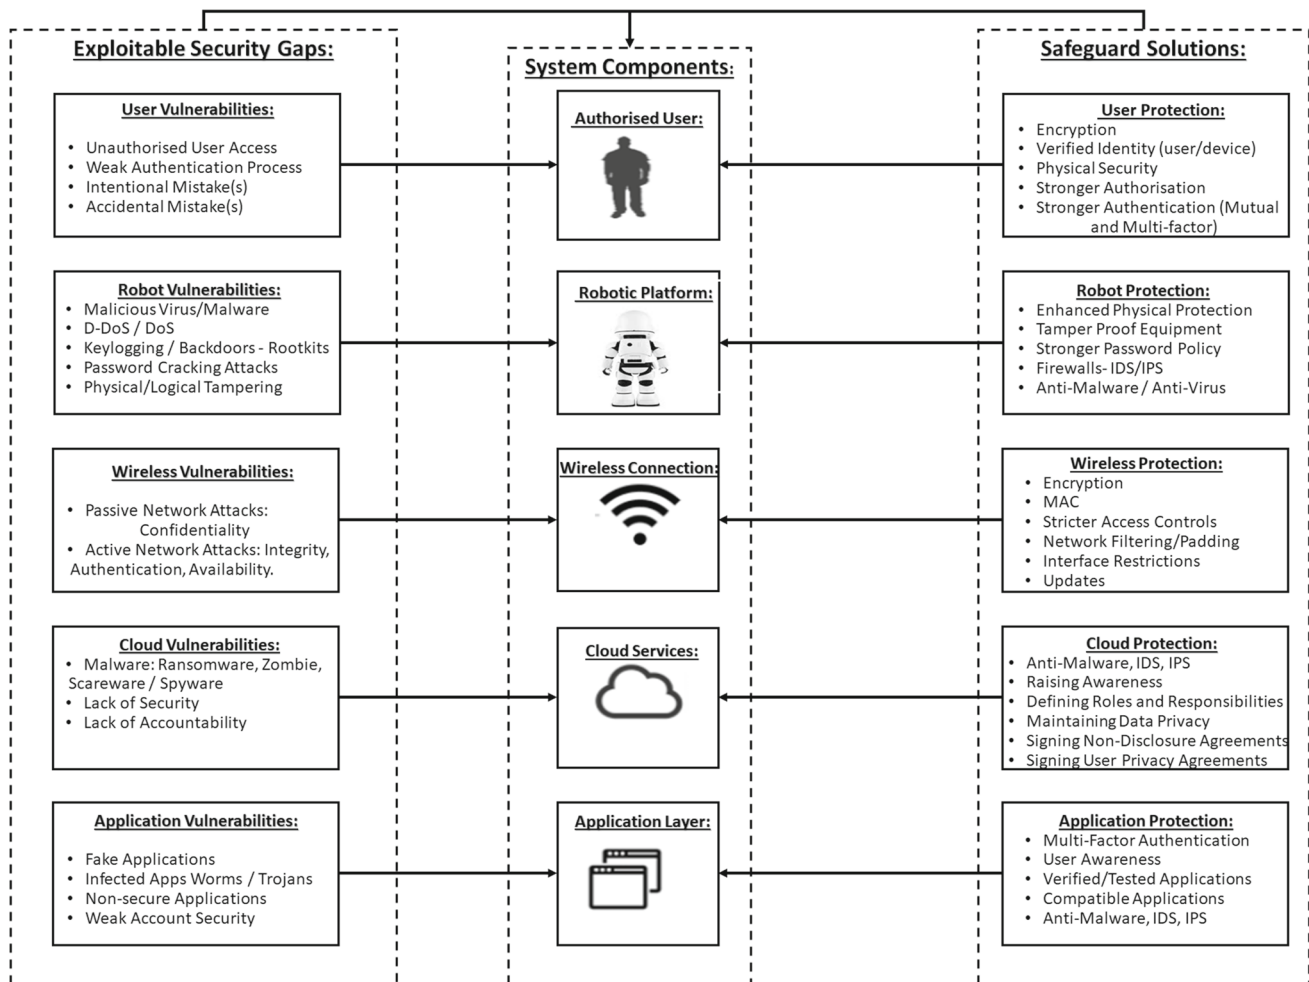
Exploitable Security Gaps:

User Vulnerabilities:
- Unauthorised User Access
- Weak Authentication Process
- Intentional Mistake(s)
- Accidental Mistake(s)

Robot Vulnerabilities:
- Malicious Virus/Malware
- D-DoS / DoS
- Keylogging / Backdoors - Rootkits
- Password Cracking Attacks
- Physical/Logical Tampering

Wireless Vulnerabilities:
- Passive Network Attacks: Confidentiality
- Active Network Attacks: Integrity, Authentication, Availability.

Cloud Vulnerabilities:
- Malware: Ransomware, Zombie, Scareware / Spyware
- Lack of Security
- Lack of Accountability

Application Vulnerabilities:
- Fake Applications
- Infected Apps Worms / Trojans
- Non-secure Applications
- Weak Account Security

System Components:

Authorised User:

Robotic Platform:

Wireless Connection:

Cloud Services:

Application Layer:

Safeguard Solutions:

User Protection:
- Encryption
- Verified Identity (user/device)
- Physical Security
- Stronger Authorisation
- Stronger Authentication (Mutual and Multi-factor)

Robot Protection:
- Enhanced Physical Protection
- Tamper Proof Equipment
- Stronger Password Policy
- Firewalls- IDS/IPS
- Anti-Malware / Anti-Virus

Wireless Protection:
- Encryption
- MAC
- Stricter Access Controls
- Network Filtering/Padding
- Interface Restrictions
- Updates

Cloud Protection:
- Anti-Malware, IDS, IPS
- Raising Awareness
- Defining Roles and Responsibilities
- Maintaining Data Privacy
- Signing Non-Disclosure Agreements
- Signing User Privacy Agreements

Application Protection:
- Multi-Factor Authentication
- User Awareness
- Verified/Tested Applications
- Compatible Applications
- Anti-Malware, IDS, IPS